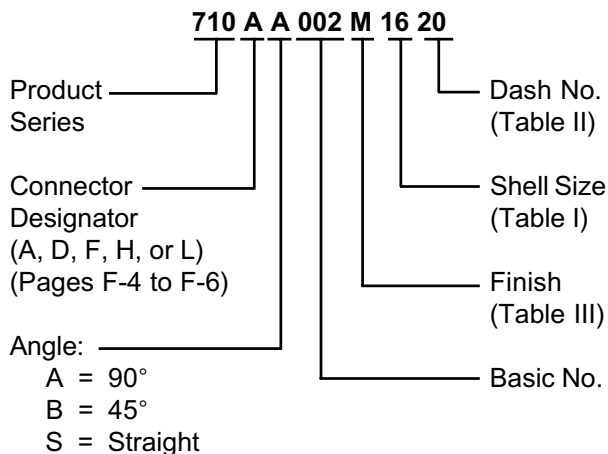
710 A A 002 M 16 20

Product Series

Connector Designator (A, D, F, H, or L) (Pages F-4 to F-6)

Angle:
A = 90°
B = 45°
S = Straight

Dash No. (Table II)

Shell Size (Table I)

Finish (Table III)

Basic No.